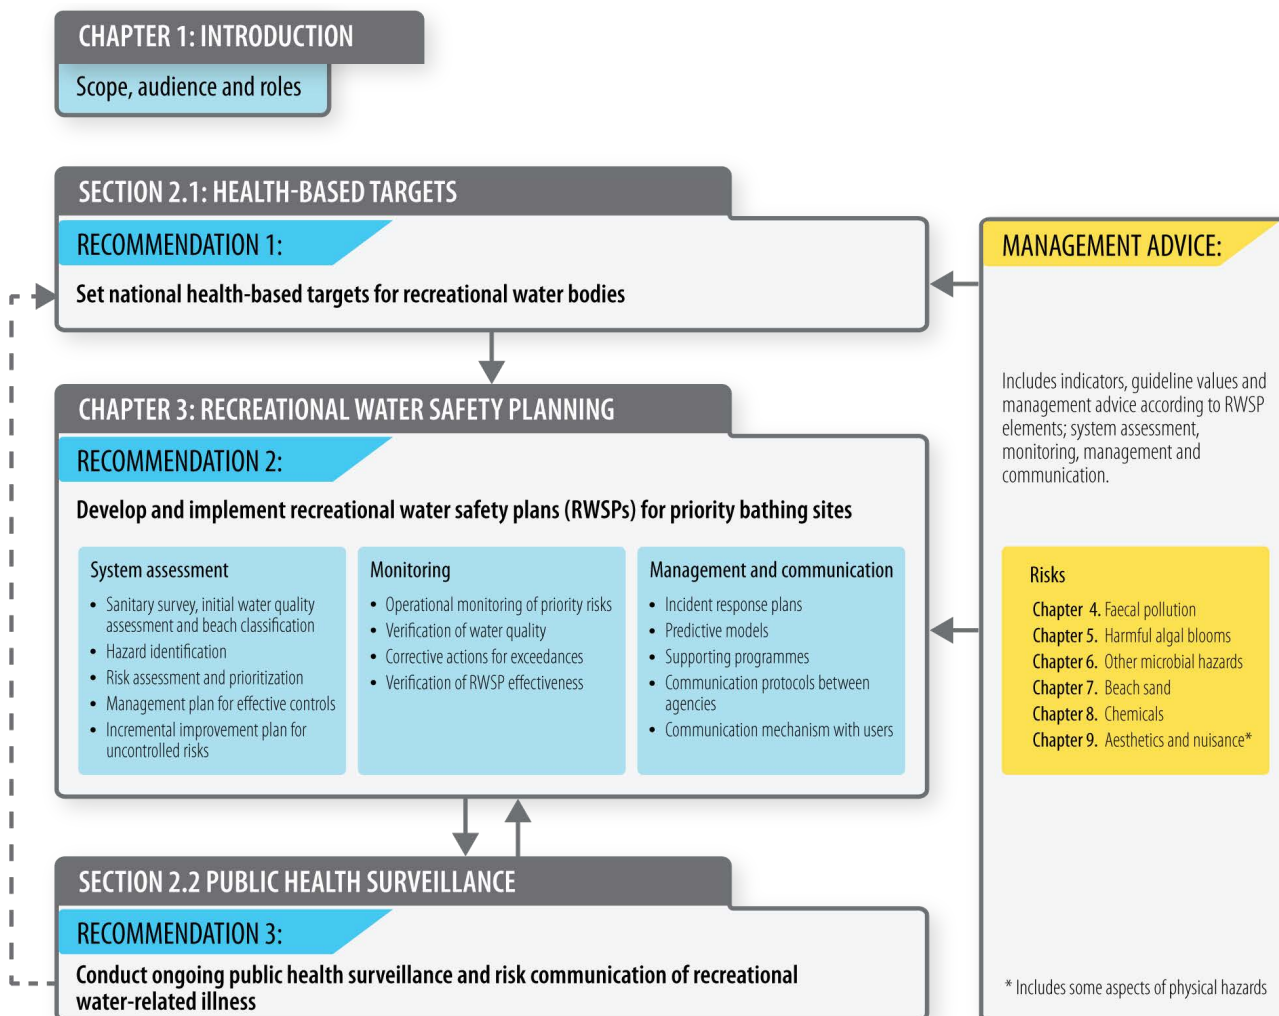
CHAPTER 1: INTRODUCTION

Scope, audience and roles

SECTION 2.1: HEALTH-BASED TARGETS

RECOMMENDATION 1:

Set national health-based targets for recreational water bodies

CHAPTER 3: RECREATIONAL WATER SAFETY PLANNING

RECOMMENDATION 2:

Develop and implement recreational water safety plans (RWSPs) for priority bathing sites

System assessment
- Sanitary survey, initial water quality assessment and beach classification
- Hazard identification
- Risk assessment and prioritization
- Management plan for effective controls
- Incremental improvement plan for uncontrolled risks

Monitoring
- Operational monitoring of priority risks
- Verification of water quality
- Corrective actions for exceedances
- Verification of RWSP effectiveness

Management and communication
- Incident response plans
- Predictive models
- Supporting programmes
- Communication protocols between agencies
- Communication mechanism with users

SECTION 2.2 PUBLIC HEALTH SURVEILLANCE

RECOMMENDATION 3:

Conduct ongoing public health surveillance and risk communication of recreational water-related illness

MANAGEMENT ADVICE:

Includes indicators, guideline values and management advice according to RWSP elements; system assessment, monitoring, management and communication.

Risks
Chapter 4. Faecal pollution
Chapter 5. Harmful algal blooms
Chapter 6. Other microbial hazards
Chapter 7. Beach sand
Chapter 8. Chemicals
Chapter 9. Aesthetics and nuisance*

* Includes some aspects of physical hazards